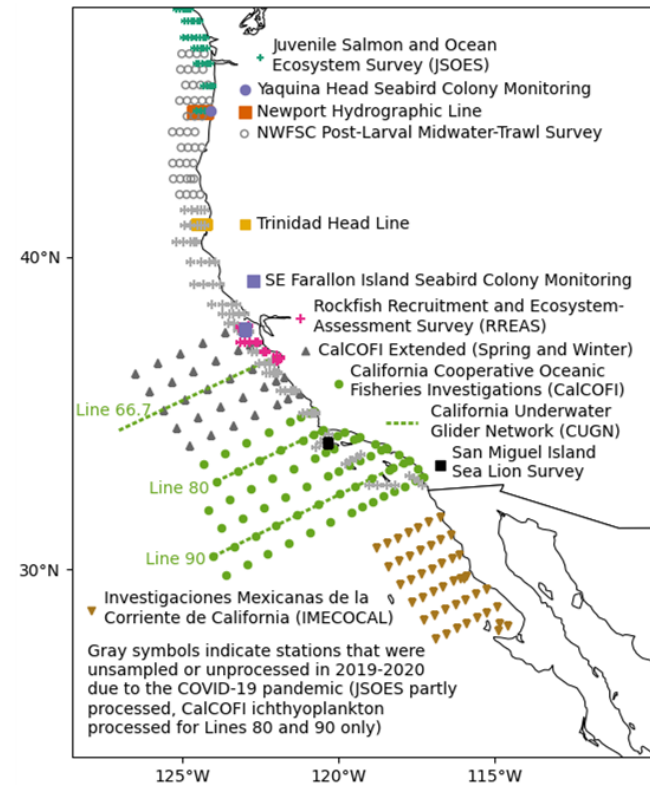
Juvenile Salmon and Ocean Ecosystem Survey (JSOES)
Yaquina Head Seabird Colony Monitoring
Newport Hydrographic Line
NWFSC Post-Larval Midwater-Trawl Survey

Trinidad Head Line

40°N

SE Farallon Island Seabird Colony Monitoring

Rockfish Recruitment and Ecosystem-Assessment Survey (RREAS)
CalCOFI Extended (Spring and Winter)
California Cooperative Oceanic Fisheries Investigations (CalCOFI)
Line 66.7
California Underwater Glider Network (CUGN)
San Miguel Island Sea Lion Survey
Line 80
Line 90

30°N

Investigaciones Mexicanas de la Corriente de California (IMECOCAL)

Gray symbols indicate stations that were unsampled or unprocessed in 2019-2020 due to the COVID-19 pandemic (JSOES partly processed, CalCOFI ichthyoplankton processed for Lines 80 and 90 only)

125°W
120°W
115°W